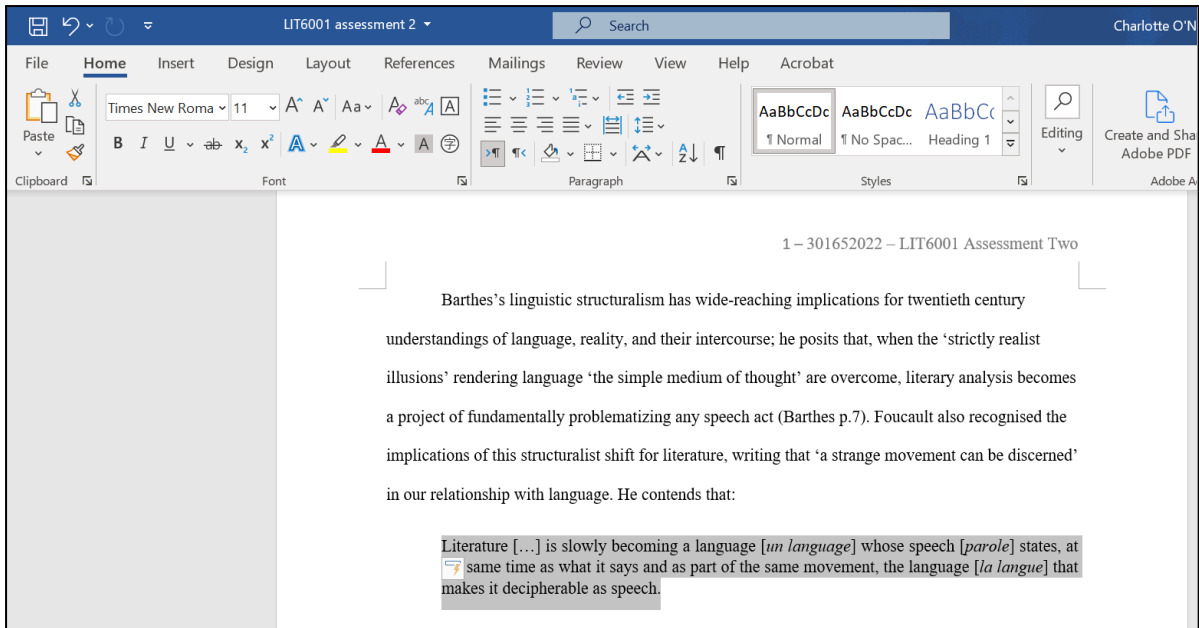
LIT6001 assessment 2

Search

Charlotte O'N

File Home Insert Design Layout References Mailings Review View Help Acrobat

Paste

Times New Roma 11

B I U ab $x_2$ $x^2$ A A

AaBbCcDc ¶ Normal
AaBbCcDc ¶ No Spac...
AaBbCc Heading 1

Editing

Create and Sha Adobe PDF

Clipboard Font Paragraph Styles Adobe A

1 – 301652022 – LIT6001 Assessment Two

Barthes's linguistic structuralism has wide-reaching implications for twentieth century understandings of language, reality, and their intercourse; he posits that, when the 'strictly realist illusions' rendering language 'the simple medium of thought' are overcome, literary analysis becomes a project of fundamentally problematizing any speech act (Barthes p.7). Foucault also recognised the implications of this structuralist shift for literature, writing that 'a strange movement can be discerned' in our relationship with language. He contends that:

Literature […] is slowly becoming a language [*un language*] whose speech [*parole*] states, at same time as what it says and as part of the same movement, the language [*la langue*] that makes it decipherable as speech.